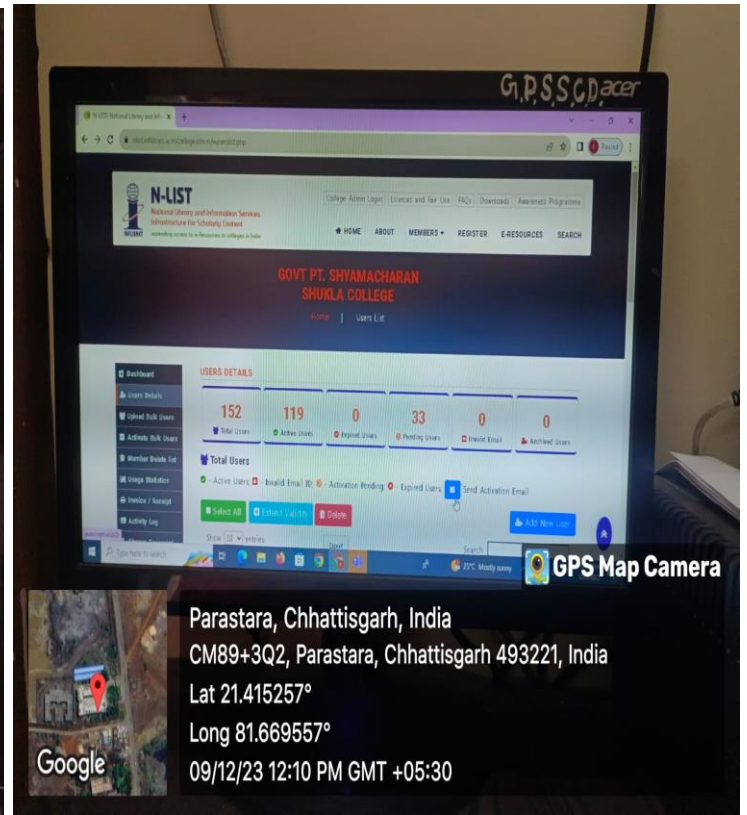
G.P.S.S.C.D acer

N-LIST National Library and Inf... ×

nlist.inflibnet.ac.in/collegeadmin/userslist.php

Paused

N-LIST
National Library and Information Services Infrastructure for Scholarly Content
extending access to e-Resources to colleges in India

College Admin Login | Licenses and Fair Use | FAQs | Downloads | Awareness Programs

HOME ABOUT MEMBERS REGISTER E-RESOURCES SEARCH

GOVT PT. SHYAMACHARAN SHUKLA COLLEGE

Home | Users List

Dashboard
Users Details
Upload Bulk Users
Activate Bulk Users
Member Delete list
Usage Statistics
Invoice / Receipt
Activity Log

USERS DETAILS

| 152 | 119 | 0 | 33 | 0 | 0 |
|---|---|---|---|---|---|
| Total Users | Active Users | Expired Users | Pending Users | Invalid Email | Archived Users |

Total Users

- Active Users - Invalid Email ID - Activation Pending - Expired Users Send Activation Email

Select All Extend Validity Delete

Add New User

Show 10 entries

Search:

Type here to search

25°C Mostly sunny

GPS Map Camera

Parastara, Chhattisgarh, India
CM89+3Q2, Parastara, Chhattisgarh 493221, India
Lat 21.415257°
Long 81.669557°
09/12/23 12:10 PM GMT +05:30

Google